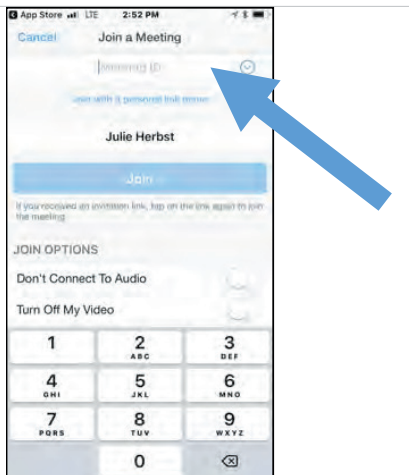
App Store LTE 2:52 PM

Cancel Join a Meeting

Meeting ID

Join with a personal link name

Julie Herbst

Join

If you received an invitation link, tap on the link again to join the meeting

JOIN OPTIONS

Don't Connect To Audio

Turn Off My Video

1
2 ABC
3 DEF
4 GHI
5 JKL
6 MNO
7 PQRS
8 TUV
9 WXYZ
0